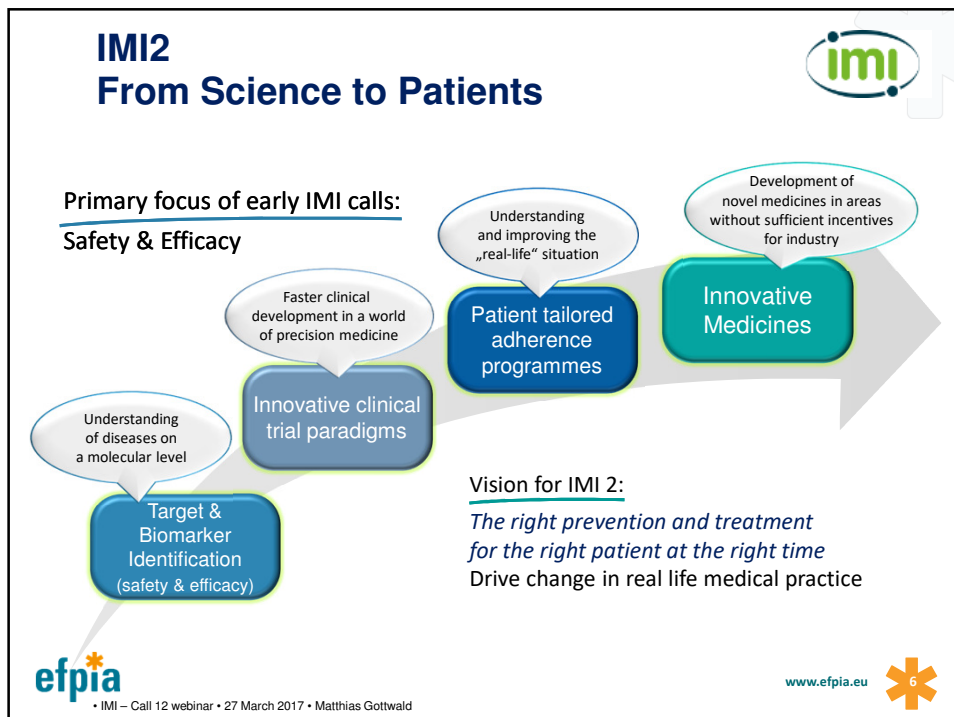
IMI2
From Science to Patients

imi

Primary focus of early IMI calls:
Safety & Efficacy

Development of novel medicines in areas without sufficient incentives for industry

Understanding and improving the „real-life“ situation

Innovative Medicines

Faster clinical development in a world of precision medicine

Patient tailored adherence programmes

Understanding of diseases on a molecular level

Innovative clinical trial paradigms

Target & Biomarker Identification (safety & efficacy)

Vision for IMI 2:
*The right prevention and treatment for the right patient at the right time*
Drive change in real life medical practice

efpia

www.efpia.eu

6

• IMI – Call 12 webinar • 27 March 2017 • Matthias Gottwald